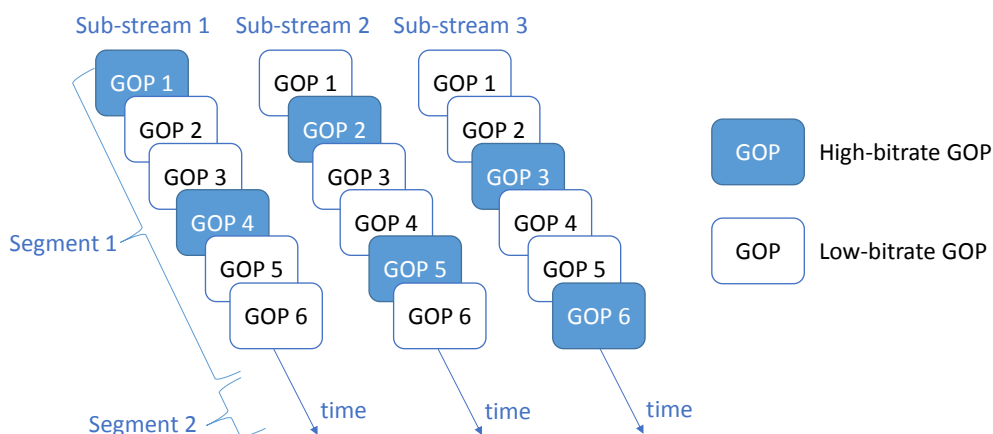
Sub-stream 1 Sub-stream 2 Sub-stream 3

GOP 1
GOP 2
GOP 3
GOP 4
GOP 5
GOP 6

GOP 1
GOP 2
GOP 3
GOP 4
GOP 5
GOP 6

GOP 1
GOP 2
GOP 3
GOP 4
GOP 5
GOP 6

Segment 1

Segment 2

time time time

GOP High-bitrate GOP

GOP Low-bitrate GOP